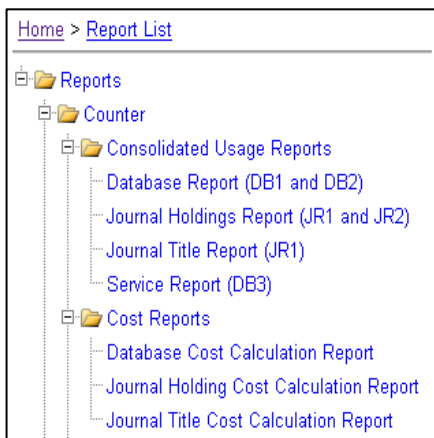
Home > Report List

Reports
Counter
Consolidated Usage Reports
Database Report (DB1 and DB2)
Journal Holdings Report (JR1 and JR2)
Journal Title Report (JR1)
Service Report (DB3)
Cost Reports
Database Cost Calculation Report
Journal Holding Cost Calculation Report
Journal Title Cost Calculation Report